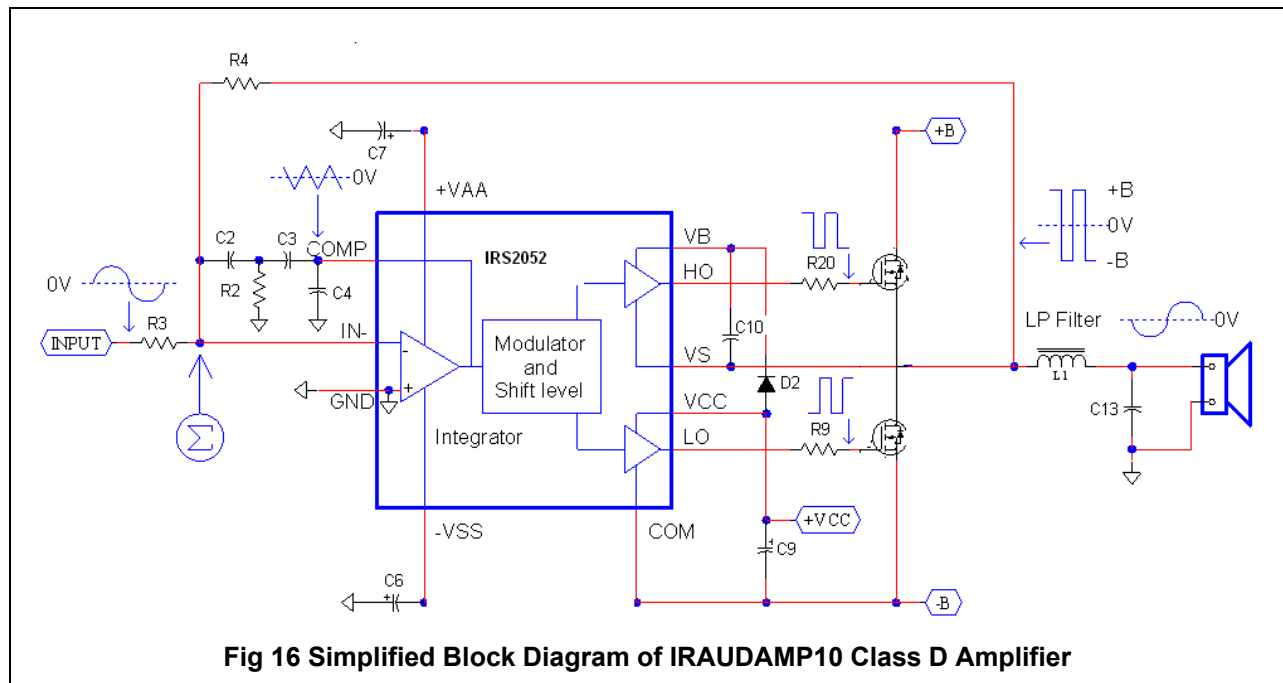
R4

C7

+B

0V

+VAA

+B

C2

C3

COMP

IRS2052

VB

0V

HO

R20

-B

0V

R3

R2

C4

LP Filter

0V

INPUT

IN-

Modulator and Shift level

C10

VS

D2

L1

GND

VCC

C13

Integrator

LO

R9

+VCC

-VSS

COM

C9

C6

-B

Fig 16 Simplified Block Diagram of IRAUDAMP10 Class D Amplifier